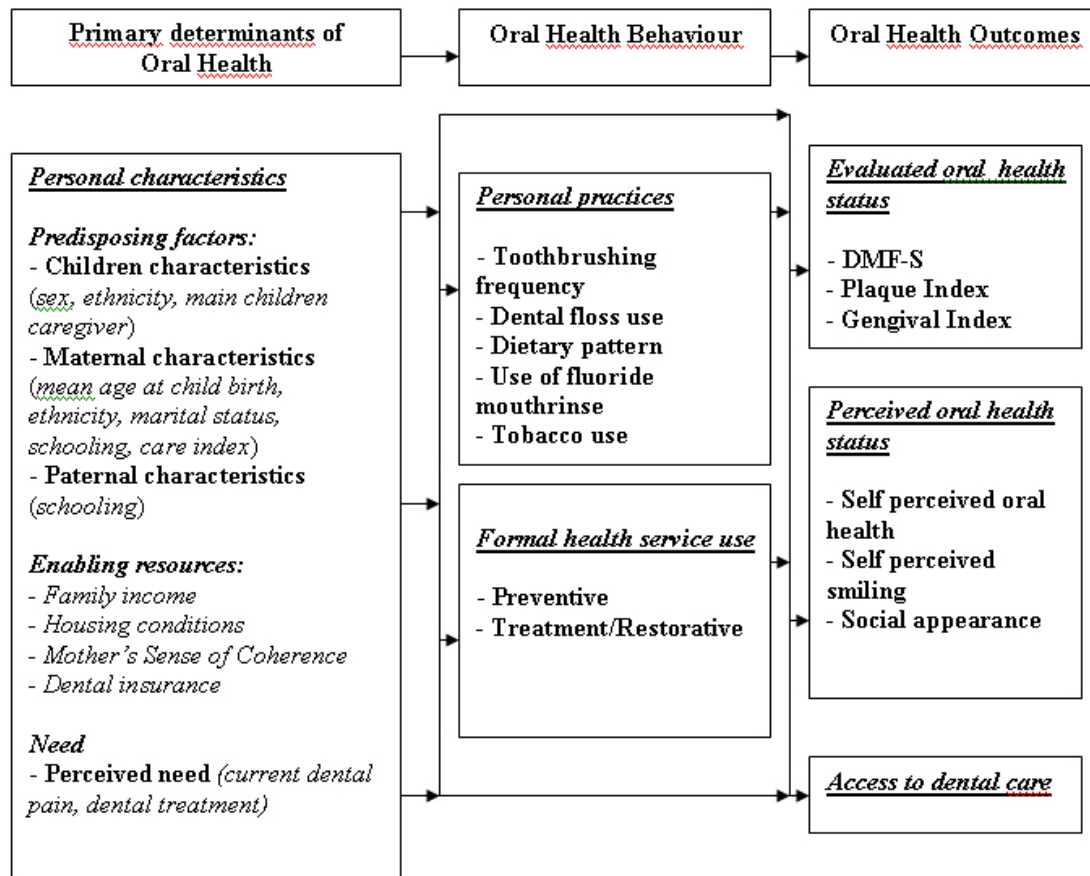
Primary determinants of Oral Health

Oral Health Behaviour

Oral Health Outcomes

Personal characteristics

Predisposing factors:
- Children characteristics (sex, ethnicity, main children caregiver)
- Maternal characteristics (mean age at child birth, ethnicity, marital status, schooling, care index)
- Paternal characteristics (schooling)

Enabling resources:
- Family income
- Housing conditions
- Mother's Sense of Coherence
- Dental insurance

Need
- Perceived need (current dental pain, dental treatment)

Personal practices

- Toothbrushing frequency
- Dental floss use
- Dietary pattern
- Use of fluoride mouthrinse
- Tobacco use

Formal health service use

- Preventive
- Treatment/Restorative

Evaluated oral health status

- DMF-S
- Plaque Index
- Gengival Index

Perceived oral health status

- Self perceived oral health
- Self perceived smiling
- Social appearance

Access to dental care